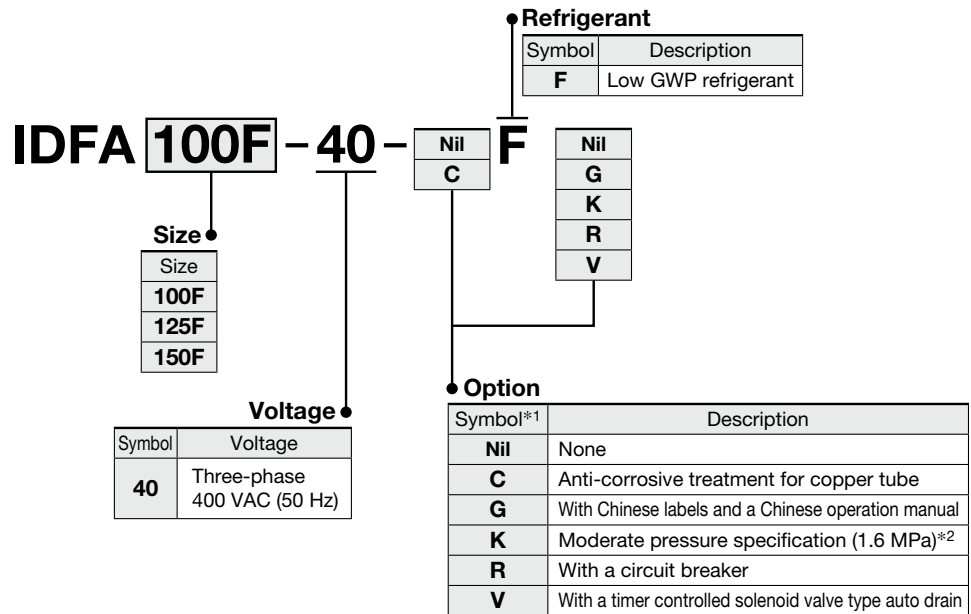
Refrigerant

| Symbol | Description |
|---|---|
| F | Low GWP refrigerant |

IDFA 100F – 40 – Nil / C F Nil / G / K / R / V

Size

| Size |
|---|
| 100F |
| 125F |
| 150F |

Voltage

| Symbol | Voltage |
|---|---|
| 40 | Three-phase 400 VAC (50 Hz) |

Option

| Symbol*1 | Description |
|---|---|
| Nil | None |
| C | Anti-corrosive treatment for copper tube |
| G | With Chinese labels and a Chinese operation manual |
| K | Moderate pressure specification (1.6 MPa)*2 |
| R | With a circuit breaker |
| V | With a timer controlled solenoid valve type auto drain |